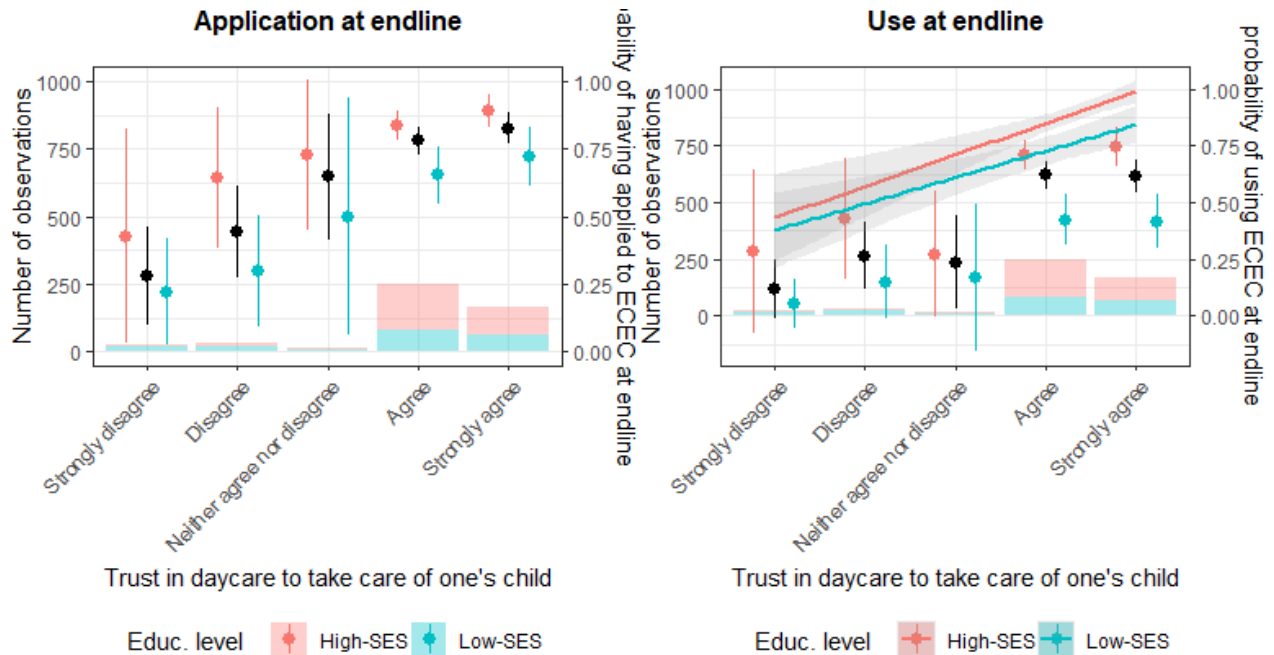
Application at endline

Number of observations

robability of having applied to ECEC at endline

1000

750

500

250

0

1.00

0.75

0.50

0.25

0.00

Strongly disagree

Disagree

Neither agree nor disagree

Agree

Strongly agree

Trust in daycare to take care of one's child

Educ. level High-SES Low-SES

Use at endline

Number of observations

probability of using ECEC at endline

1000

750

500

250

0

1.00

0.75

0.50

0.25

0.00

Strongly disagree

Disagree

Neither agree nor disagree

Agree

Strongly agree

Trust in daycare to take care of one's child

Educ. level High-SES Low-SES